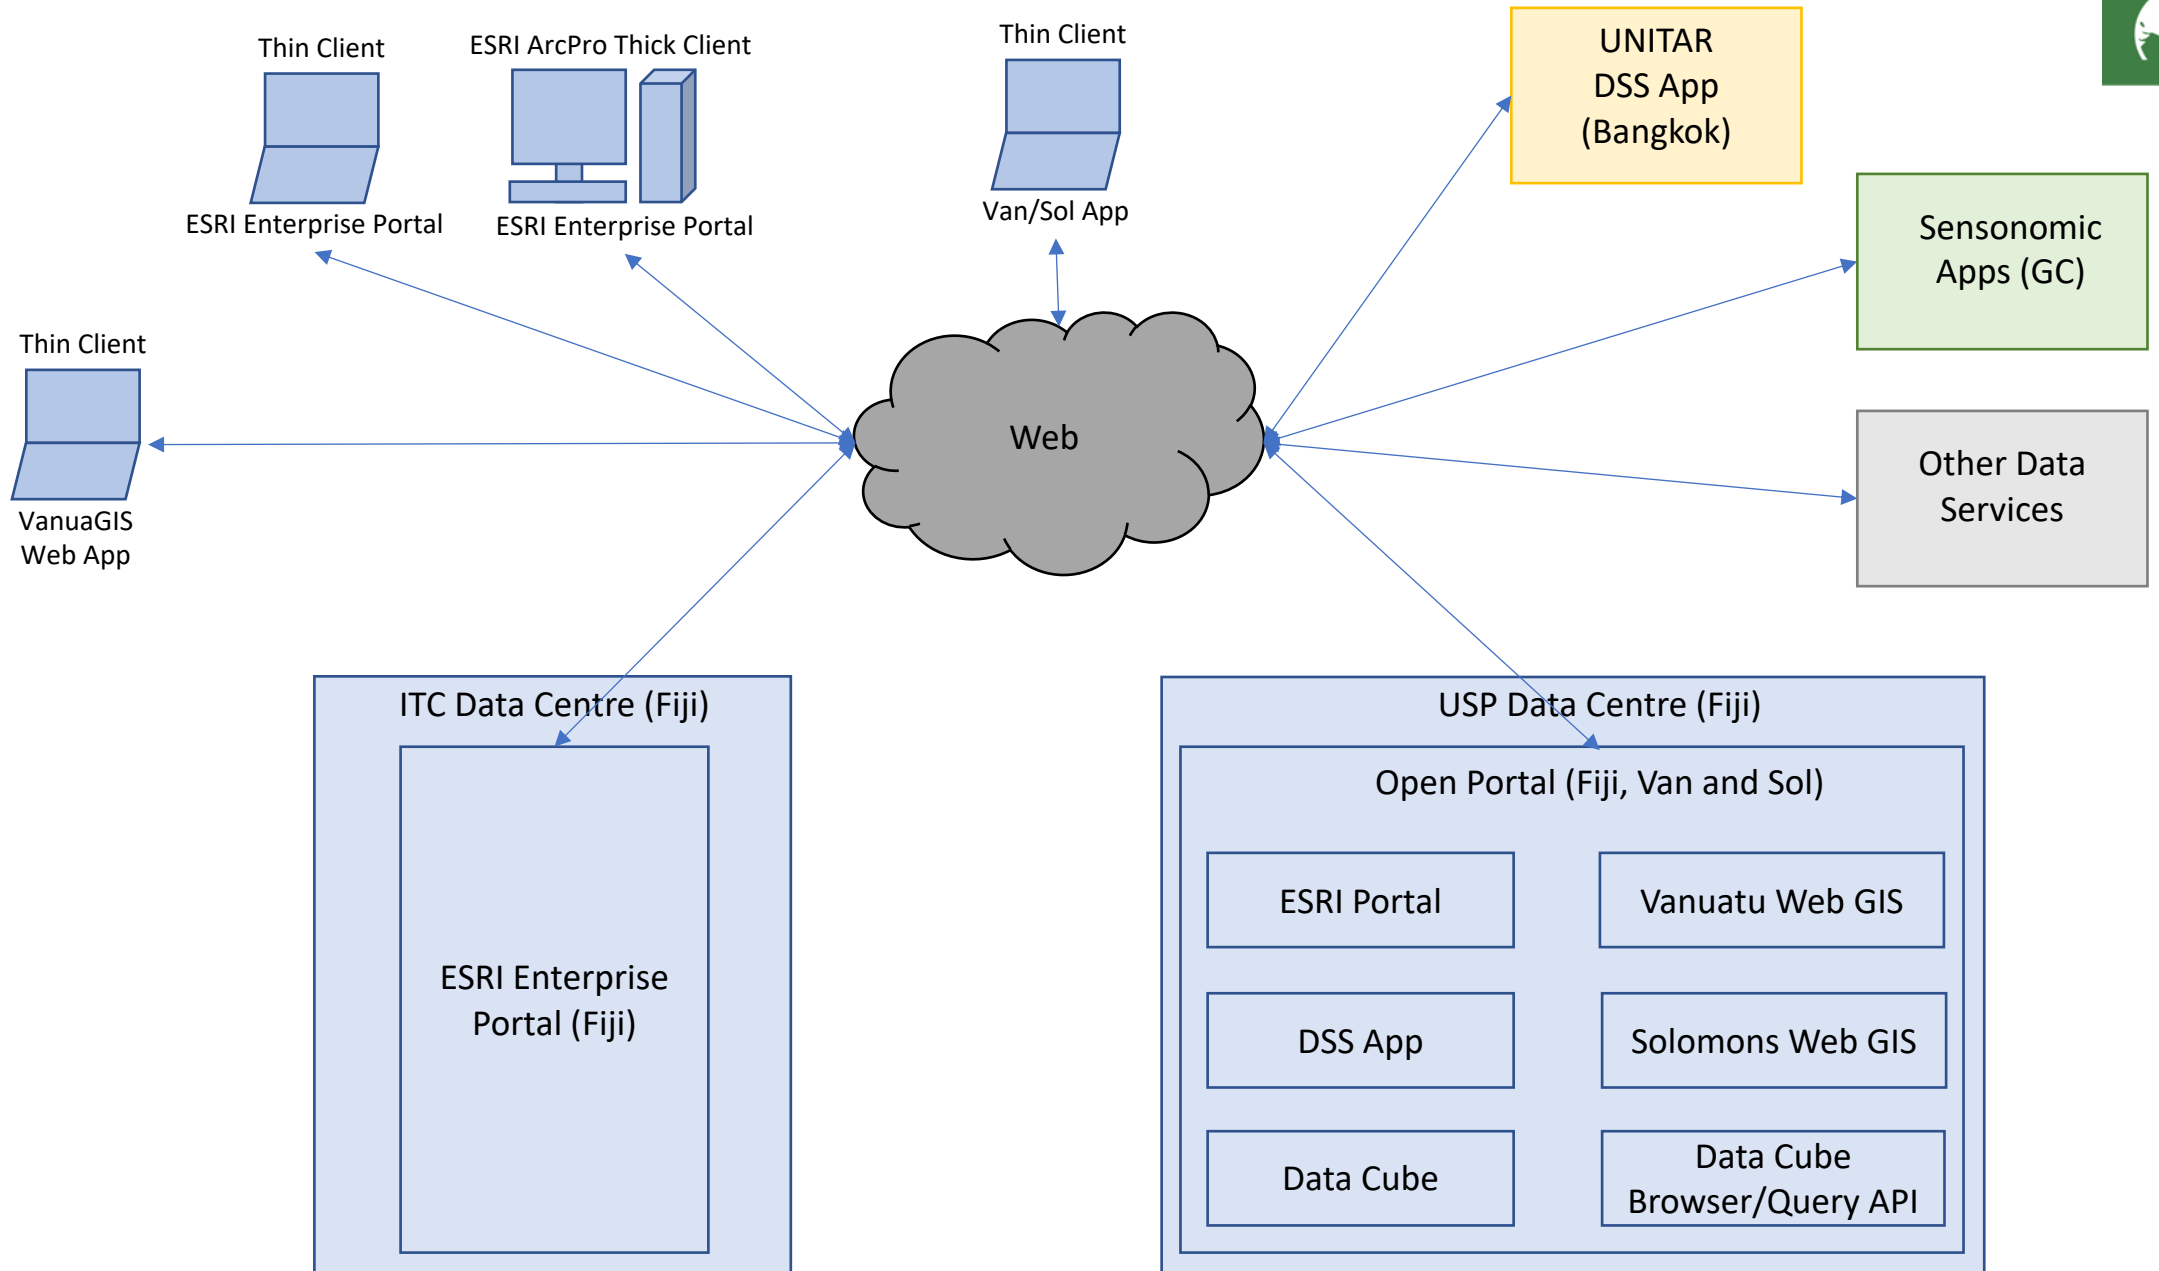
Thin Client

ESRI Enterprise Portal

ESRI ArcPro Thick Client

ESRI Enterprise Portal

Thin Client

Van/Sol App

UNITAR DSS App (Bangkok)

Sensonomic Apps (GC)

Other Data Services

Thin Client

VanuaGIS Web App

Web

ITC Data Centre (Fiji)

ESRI Enterprise Portal (Fiji)

USP Data Centre (Fiji)

Open Portal (Fiji, Van and Sol)

ESRI Portal

Vanuatu Web GIS

DSS App

Solomons Web GIS

Data Cube

Data Cube Browser/Query API